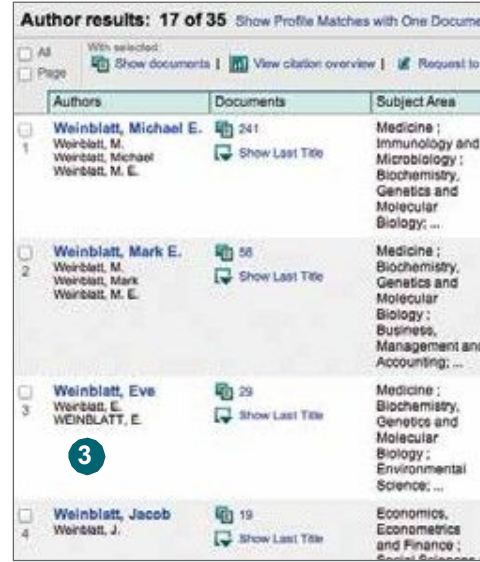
Author results: 17 of 35 Show Profile Matches with One Docume

All
Page

With selected:
Show documents | View citation overview | Request to

| | Authors | Documents | Subject Area |
|---|---|---|---|
| 1 | Weinblatt, Michael E. Weinblatt, M. Weinblatt, Michael Weinblatt, M. E. | 241 Show Last Title | Medicine ; Immunology and Microbiology ; Biochemistry, Genetics and Molecular Biology; ... |
| 2 | Weinblatt, Mark E. Weinblatt, M. Weinblatt, Mark Weinblatt, M. E. | 56 Show Last Title | Medicine ; Biochemistry, Genetics and Molecular Biology ; Business, Management and Accounting; ... |
| 3 | Weinblatt, Eve Weinblatt, E. WEINBLATT, E. | 29 Show Last Title | Medicine ; Biochemistry, Genetics and Molecular Biology ; Environmental Science; ... |
| 4 | Weinblatt, Jacob Weinblatt, J. | 19 Show Last Title | Economics, Econometrics and Finance ; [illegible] |

3